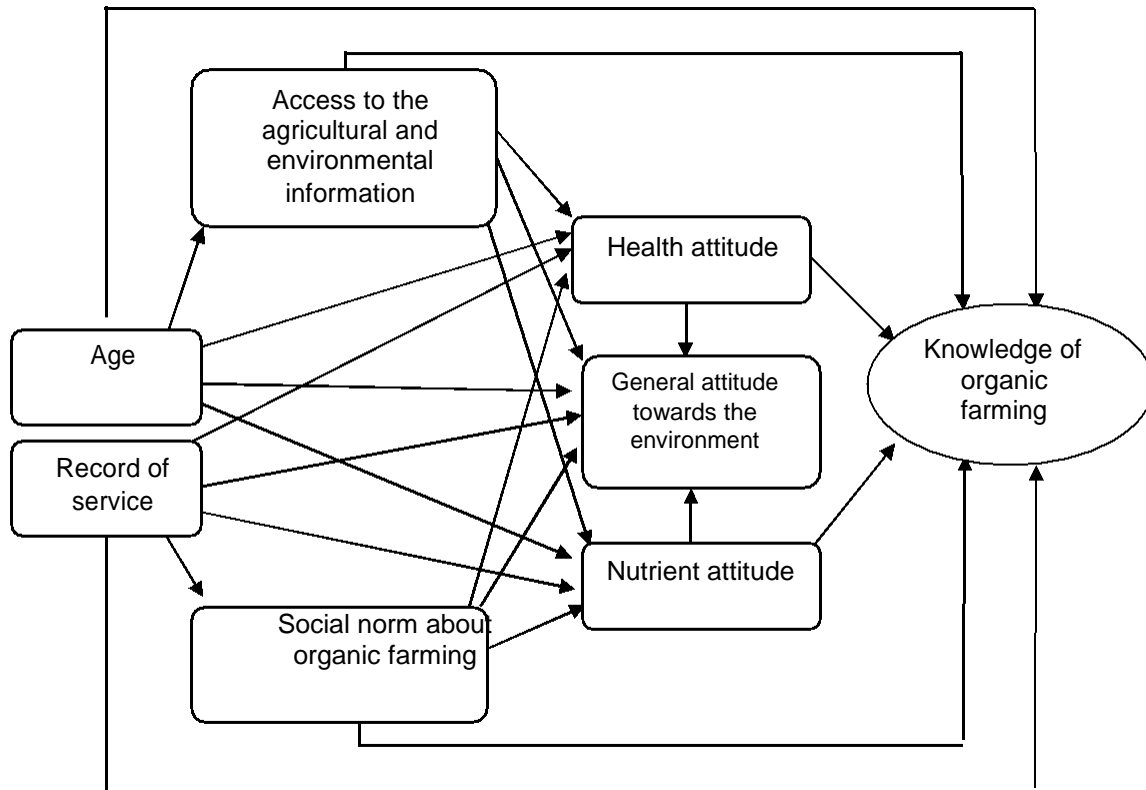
Access to the agricultural and environmental information

Health attitude

Age

Knowledge of organic farming

General attitude towards the environment

Record of service

Nutrient attitude

Social norm about organic farming